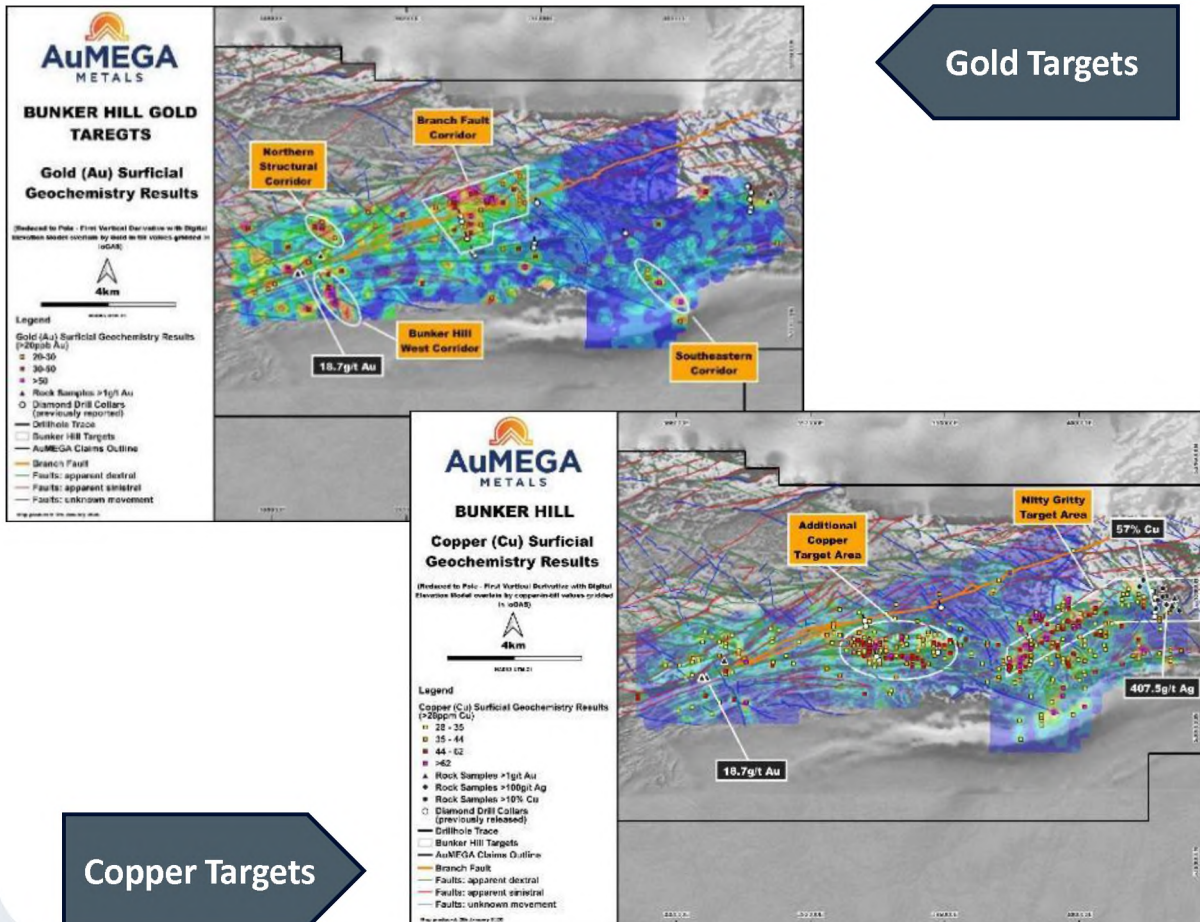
AuMEGA METALS

BUNKER HILL GOLD TAREGTS

Gold (Au) Surficial Geochemistry Results

(Reduced to Pole - First Vertical Derivative with Digital Elevation Model overlain by gold-in-till values gridded in ioGAS)

4km

Legend

Gold (Au) Surficial Geochemistry Results (>20ppb Au)
20-30
30-50
>50
Rock Samples >1g/t Au
Diamond Drill Collars (previously reported)
Drillhole Trace
Bunker Hill Targets
AuMEGA Claims Outline
Branch Fault
Faults: apparent dextral
Faults: apparent sinistral
Faults: unknown movement

Northern Structural Corridor

Branch Fault Corridor

Bunker Hill West Corridor

18.7g/t Au

Southeastern Corridor

Gold Targets

AuMEGA METALS

BUNKER HILL

Copper (Cu) Surficial Geochemistry Results

(Reduced to Pole - First Vertical Derivative with Digital Elevation Model overlain by copper-in-till values gridded in ioGAS)

4km

Legend

Copper (Cu) Surficial Geochemistry Results (>20ppm Cu)
28 - 35
35 - 44
44 - 62
>62
Rock Samples >1g/t Au
Rock Samples >100g/t Ag
Rock Samples >10% Cu
Diamond Drill Collars (previously released)
Drillhole Trace
Bunker Hill Targets
AuMEGA Claims Outline
Branch Fault
Faults: apparent dextral
Faults: apparent sinistral
Faults: unknown movement

Additional Copper Target Area

Nitty Gritty Target Area

57% Cu

407.5g/t Ag

18.7g/t Au

Copper Targets